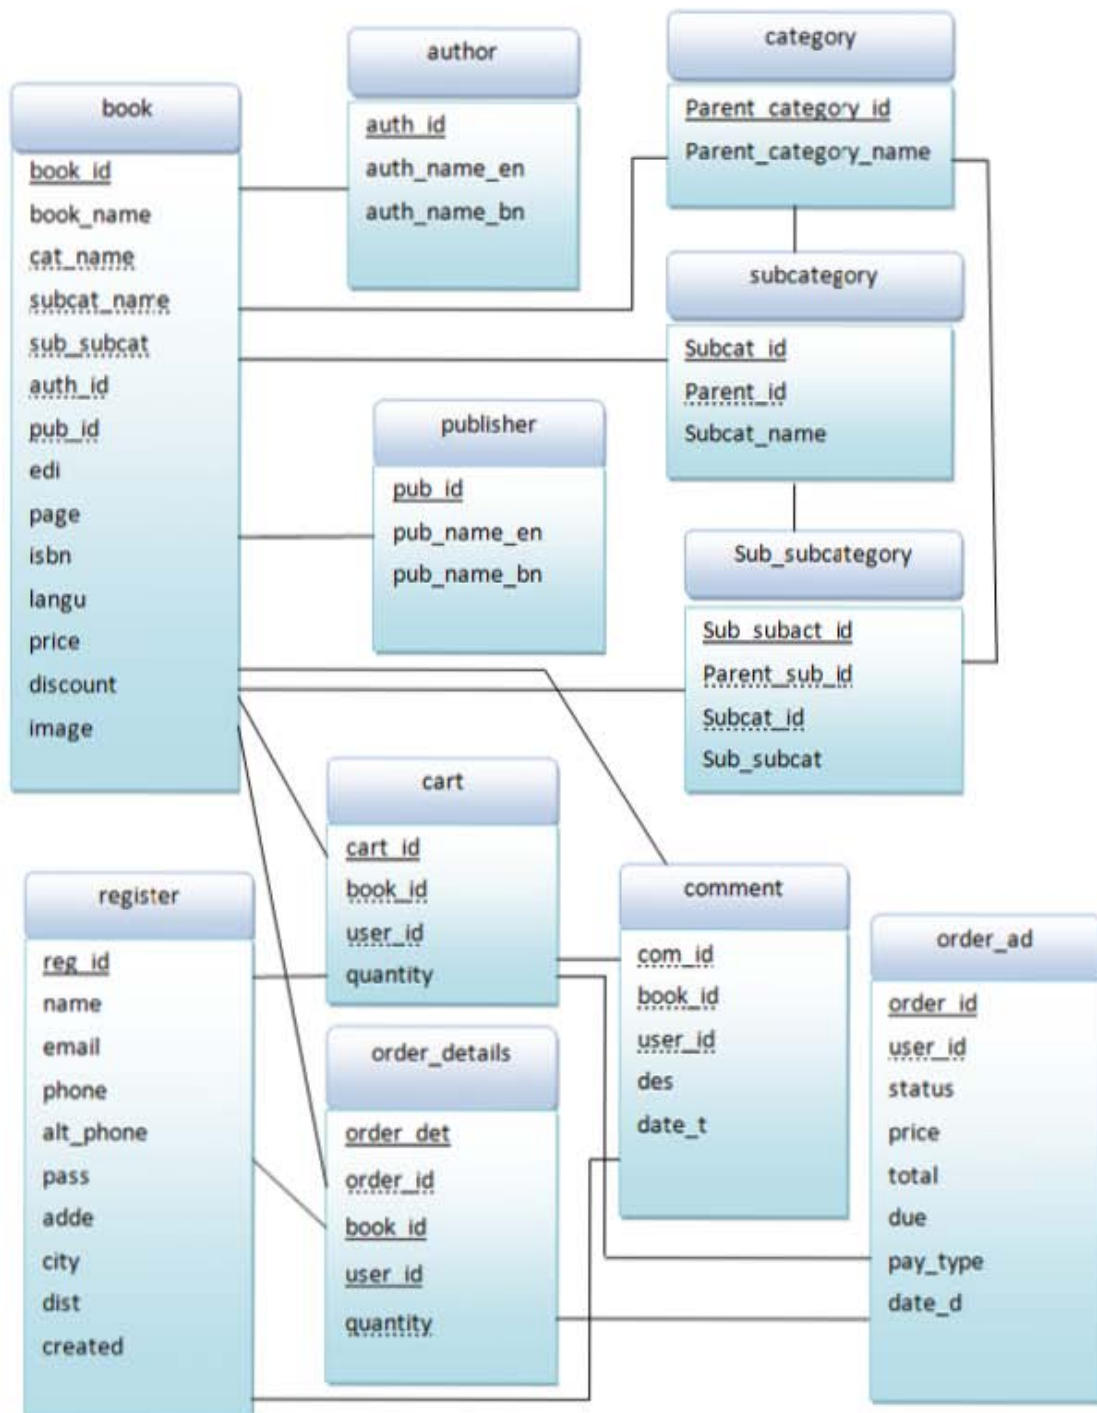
author
auth_id
auth_name_en
auth_name_bn

category
Parent_category_id
Parent_category_name

book
book_id
book_name
cat_name
subcat_name
sub_subcat
auth_id
pub_id
edi
page
isbn
langu
price
discount
image

subcategory
Subcat_id
Parent_id
Subcat_name

publisher
pub_id
pub_name_en
pub_name_bn

Sub_subcategory
Sub_subact_id
Parent_sub_id
Subcat_id
Sub_subcat

cart
cart_id
book_id
user_id
quantity

register
reg_id
name
email
phone
alt_phone
pass
adde
city
dist
created

comment
com_id
book_id
user_id
des
date_t

order_ad
order_id
user_id
status
price
total
due
pay_type
date_d

order_details
order_det
order_id
book_id
user_id
quantity